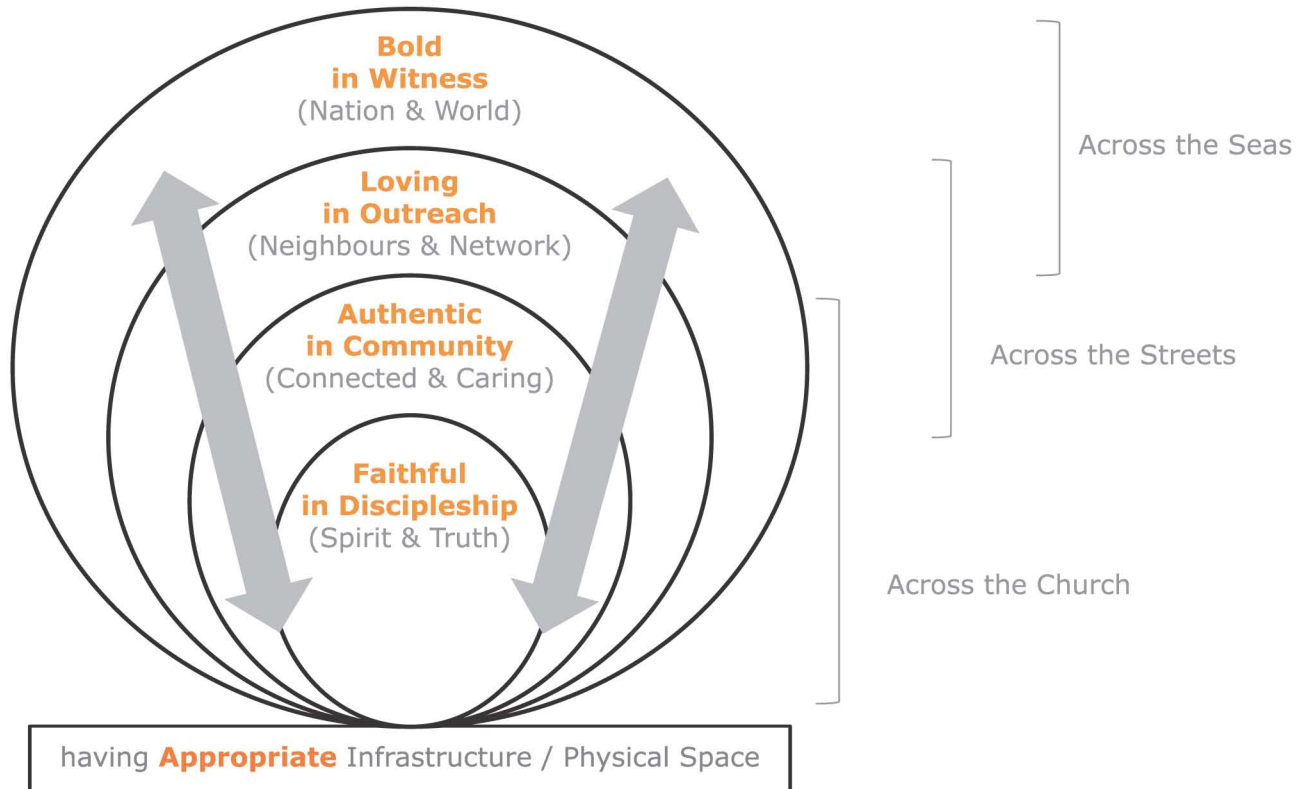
Bold
in Witness
(Nation & World)

Loving
in Outreach
(Neighbours & Network)

Authentic
in Community
(Connected & Caring)

Faithful
in Discipleship
(Spirit & Truth)

Across the Seas

Across the Streets

Across the Church

having Appropriate Infrastructure / Physical Space